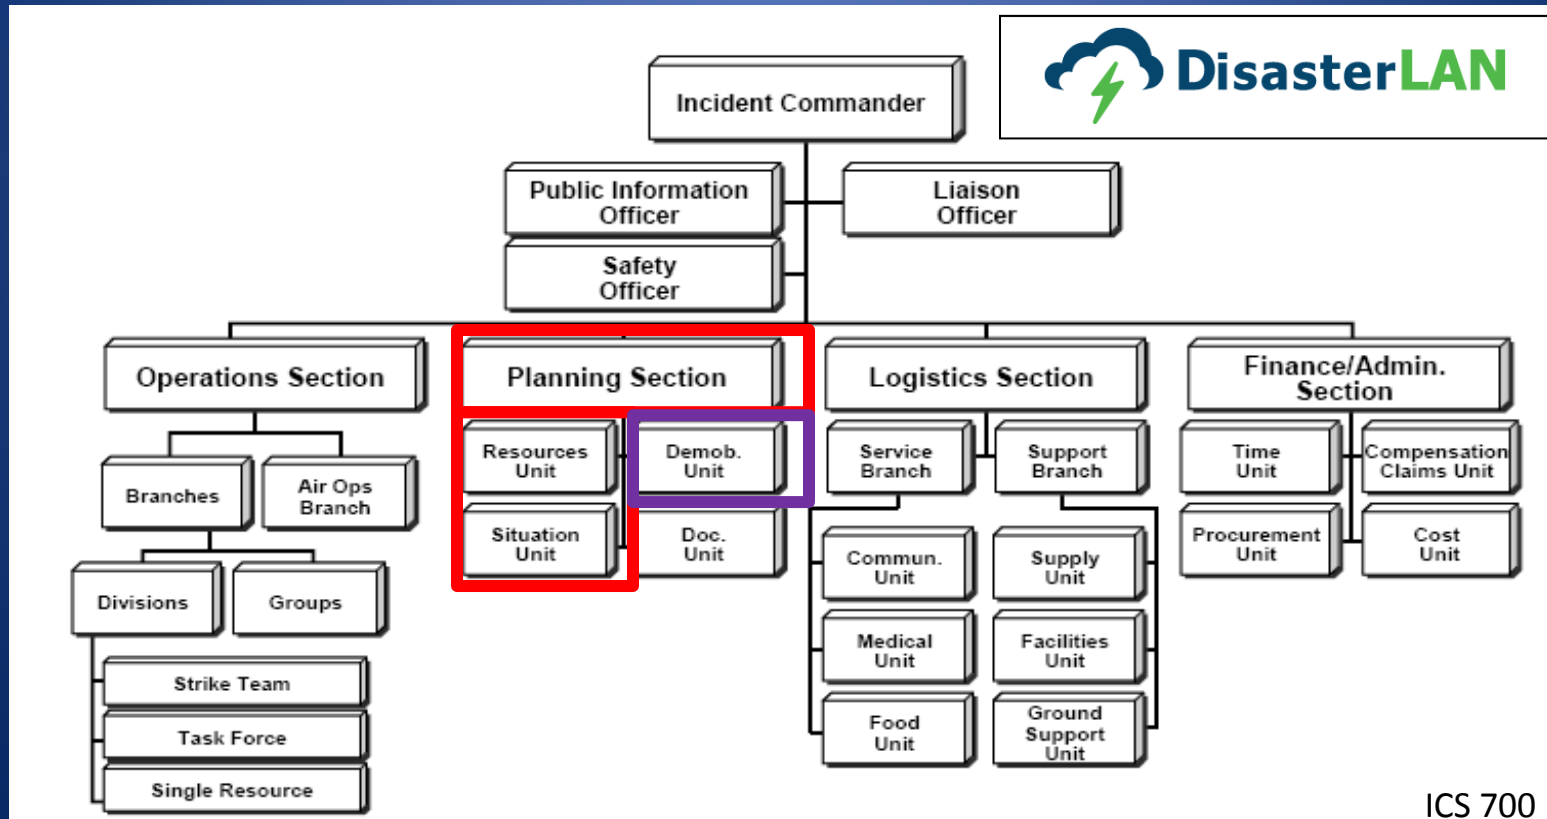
DisasterLAN

Incident Commander

Public Information Officer

Liaison Officer

Safety Officer

Operations Section

Planning Section

Logistics Section

Finance/Admin. Section

Branches

Air Ops Branch

Divisions

Groups

Strike Team

Task Force

Single Resource

Resources Unit

Demob. Unit

Situation Unit

Doc. Unit

Service Branch

Support Branch

Commun. Unit

Medical Unit

Food Unit

Supply Unit

Facilities Unit

Ground Support Unit

Time Unit

Compensation Claims Unit

Procurement Unit

Cost Unit

ICS 700